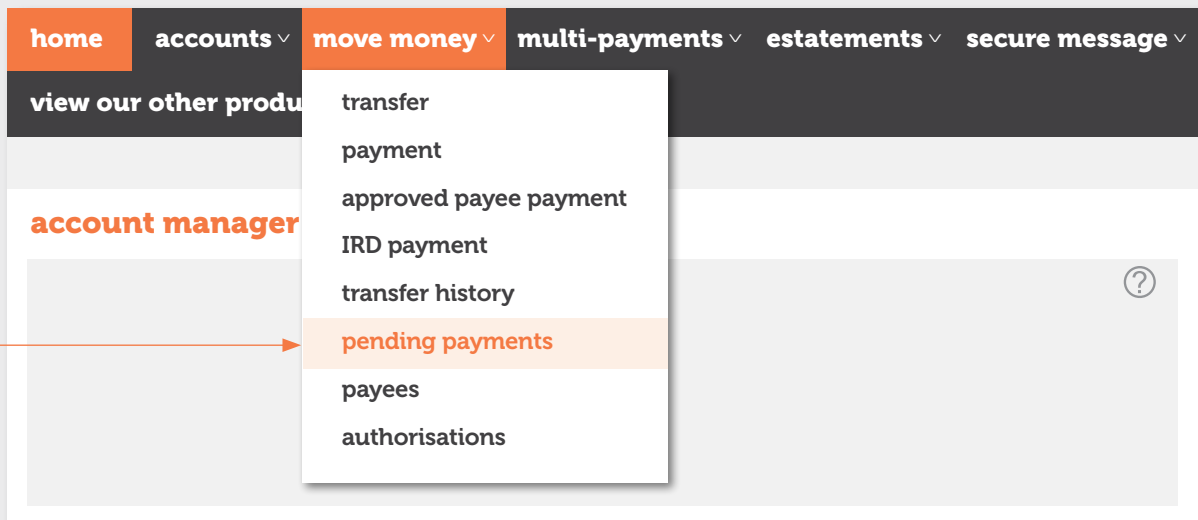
home accounts move money multi-payments estatements secure message

view our other produ

transfer
payment
approved payee payment
IRD payment
transfer history
pending payments
payees
authorisations

account manager

?